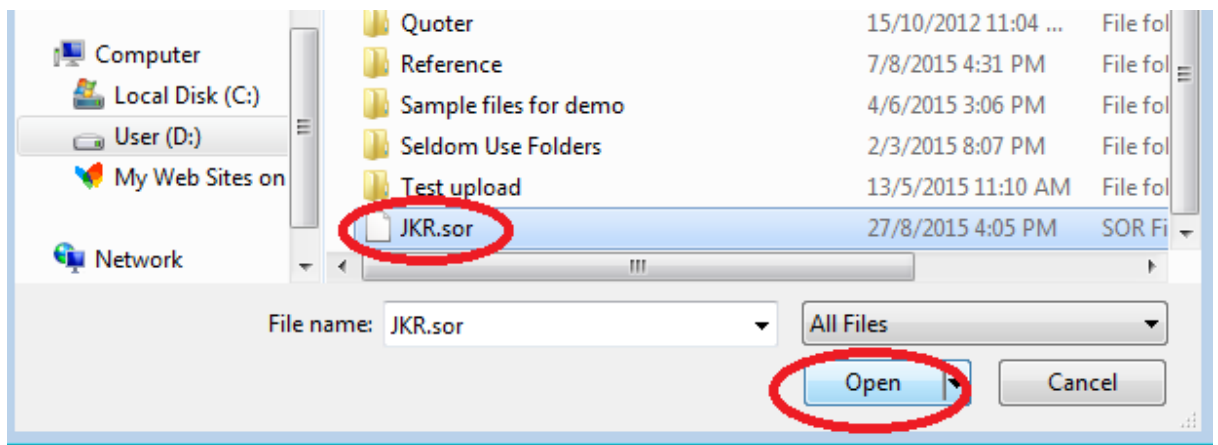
Computer
Local Disk (C:)
User (D:)
My Web Sites on
Network

| | | |
|---|---|---|
| Quoter | 15/10/2012 11:04 ... | File fol |
| Reference | 7/8/2015 4:31 PM | File fol |
| Sample files for demo | 4/6/2015 3:06 PM | File fol |
| Seldom Use Folders | 2/3/2015 8:07 PM | File fol |
| Test upload | 13/5/2015 11:10 AM | File fol |
| JKR.sor | 27/8/2015 4:05 PM | SOR Fi |

File name: JKR.sor
All Files
Open
Cancel